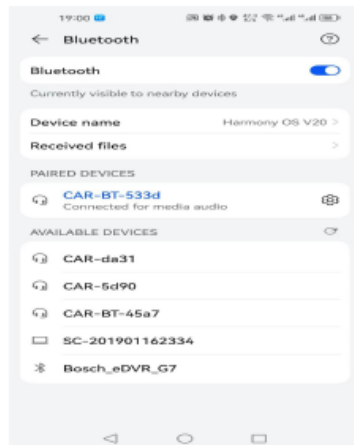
19:00

← Bluetooth

Bluetooth

Currently visible to nearby devices

Device name Harmony OS V20 >

Received files >

PAIRED DEVICES

CAR-BT-533d
Connected for media audio

AVAILABLE DEVICES

CAR-da31

CAR-5d90

CAR-BT-45a7

SC-201901162334

Bosch_eDVR_G7